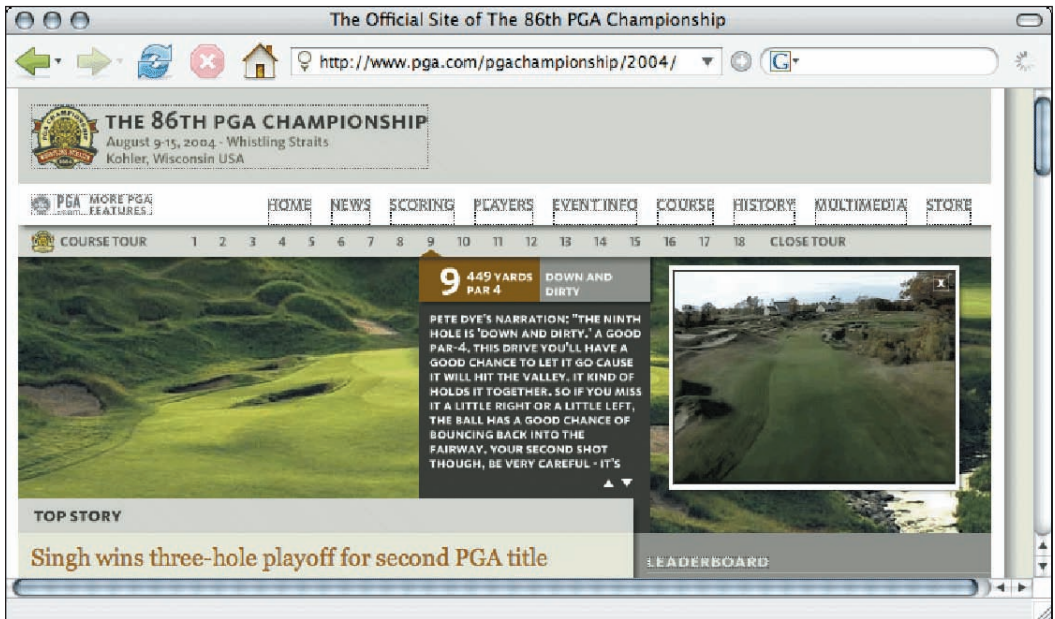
The Official Site of The 86th PGA Championship

http://www.pga.com/pgachampionship/2004/

THE 86TH PGA CHAMPIONSHIP
August 9-15, 2004 - Whistling Straits
Kohler, Wisconsin USA

PGA.com MORE PGA FEATURES

HOME NEWS SCORING PLAYERS EVENT INFO COURSE HISTORY MULTIMEDIA STORE

COURSE TOUR 1 2 3 4 5 6 7 8 9 10 11 12 13 14 15 16 17 18 CLOSE TOUR

9 449 YARDS PAR 4 DOWN AND DIRTY

PETE DYE'S NARRATION: "THE NINTH HOLE IS 'DOWN AND DIRTY.' A GOOD PAR-4, THIS DRIVE YOU'LL HAVE A GOOD CHANCE TO LET IT GO CAUSE IT WILL HIT THE VALLEY. IT KIND OF HOLDS IT TOGETHER. SO IF YOU MISS IT A LITTLE RIGHT OR A LITTLE LEFT, THE BALL HAS A GOOD CHANCE OF BOUNCING BACK INTO THE FAIRWAY. YOUR SECOND SHOT THOUGH, BE VERY CAREFUL - IT'S

x

TOP STORY

Singh wins three-hole playoff for second PGA title

LEADERBOARD